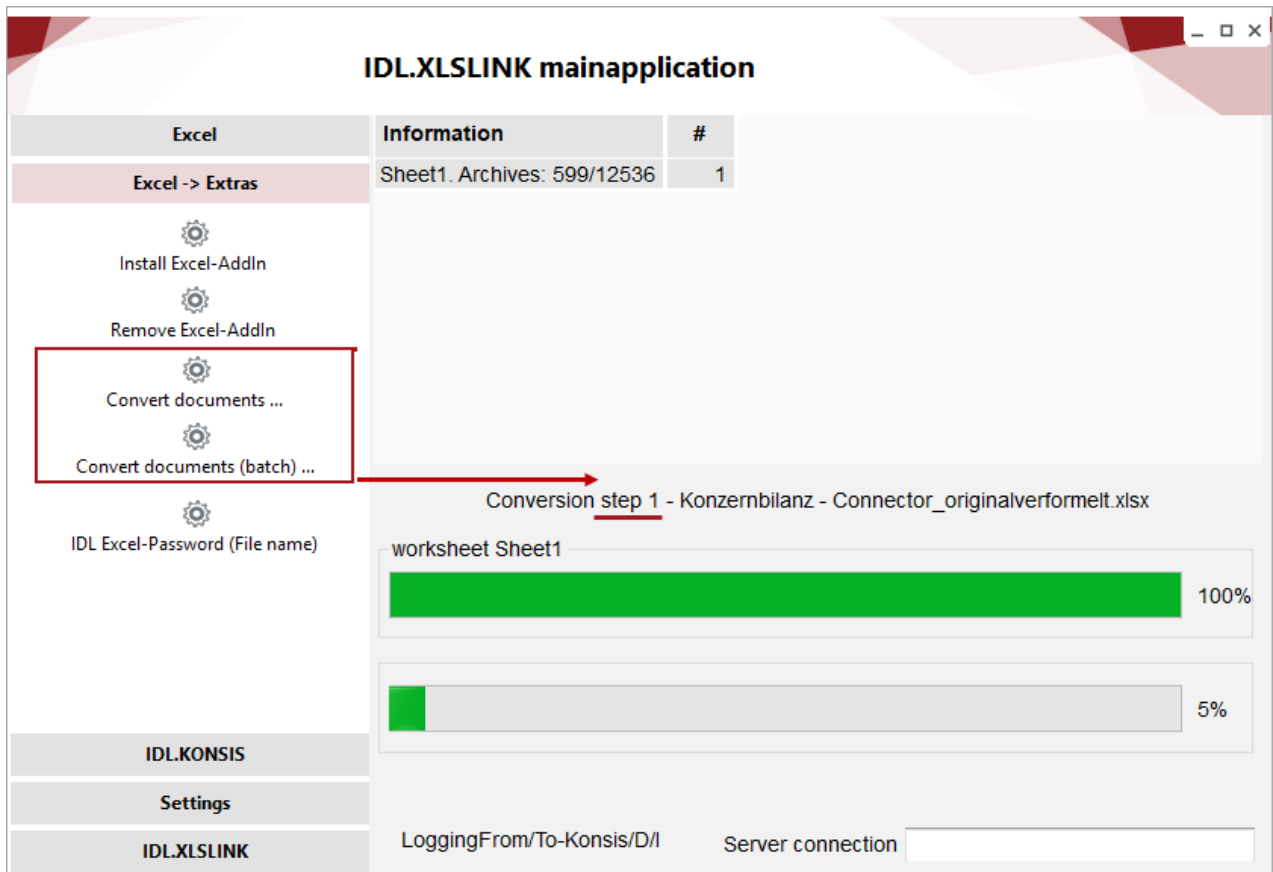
IDL.XLSLINK mainapplication

Excel

Excel -> Extras

Install Excel-AddIn

Remove Excel-AddIn

Convert documents ...

Convert documents (batch) ...

IDL Excel-Password (File name)

IDL.KONSIS

Settings

IDL.XLSLINK

| Information | # |
|---|---|
| Sheet1. Archives: 599/12536 | 1 |

Conversion step 1 - Konzernbilanz - Connector_originalverformelt.xlsx

worksheet Sheet1

100%

5%

LoggingFrom/To-Konsis/D/I

Server connection